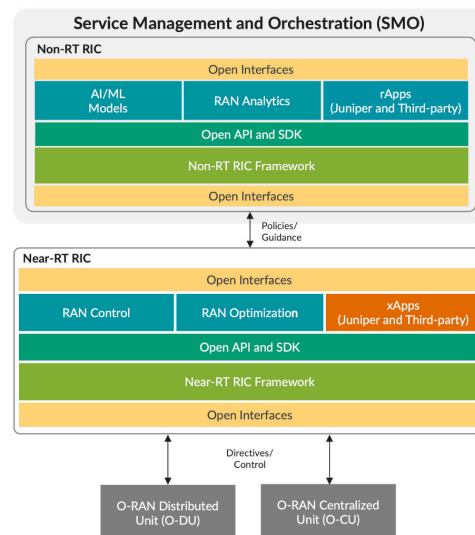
Service Management and Orchestration (SMO)

Non-RT RIC

Open Interfaces

AI/ML Models

RAN Analytics

rApps (Juniper and Third-party)

Open API and SDK

Non-RT RIC Framework

Open Interfaces

Policies/ Guidance

Near-RT RIC

Open Interfaces

RAN Control

RAN Optimization

xApps (Juniper and Third-party)

Open API and SDK

Near-RT RIC Framework

Open Interfaces

Directives/ Control

O-RAN Distributed Unit (O-DU)

O-RAN Centralized Unit (O-CU)